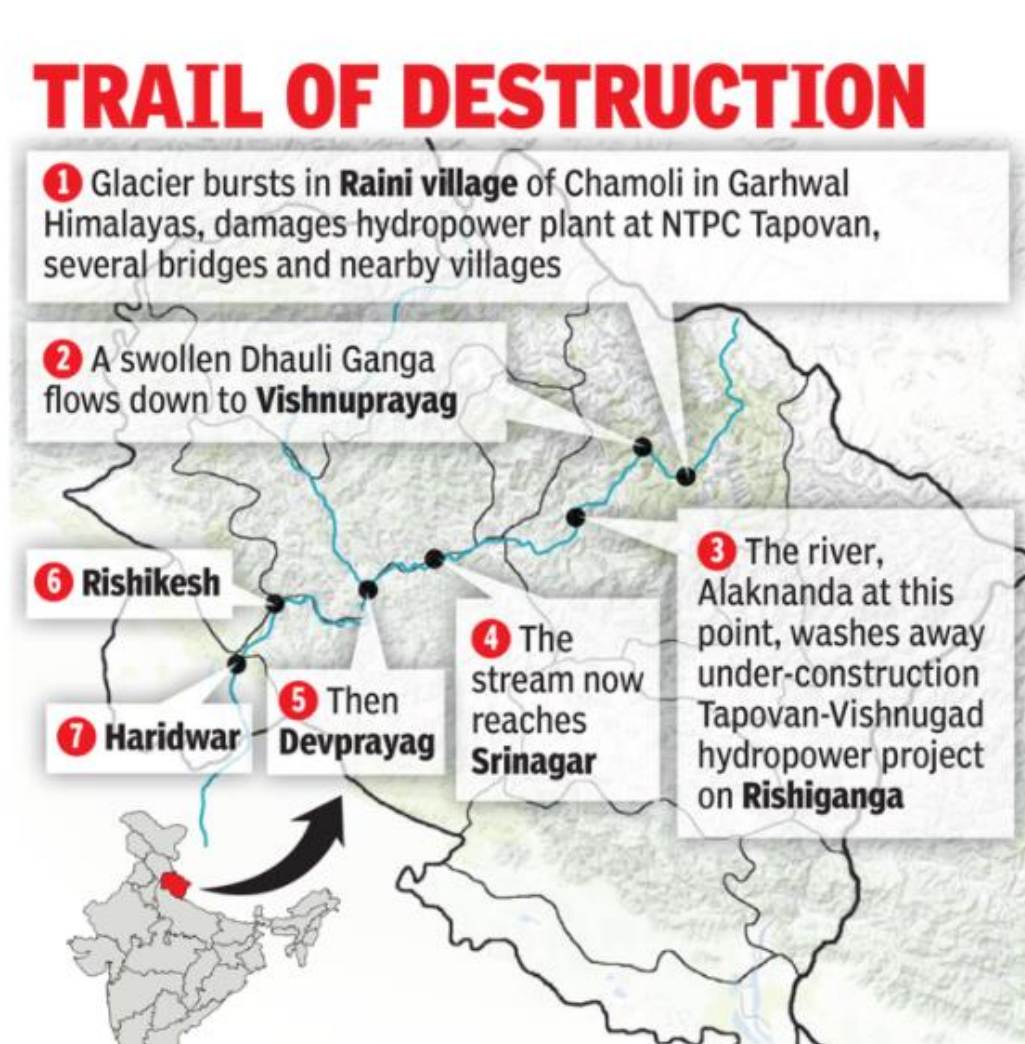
TRAIL OF DESTRUCTION

1 Glacier bursts in Raini village of Chamoli in Garhwal Himalayas, damages hydropower plant at NTPC Tapovan, several bridges and nearby villages

2 A swollen Dhauli Ganga flows down to Vishnuprayag

3 The river, Alaknanda at this point, washes away under-construction Tapovan-Vishnugad hydropower project on Rishiganga

4 The stream now reaches Srinagar

5 Then Devprayag

6 Rishikesh

7 Haridwar